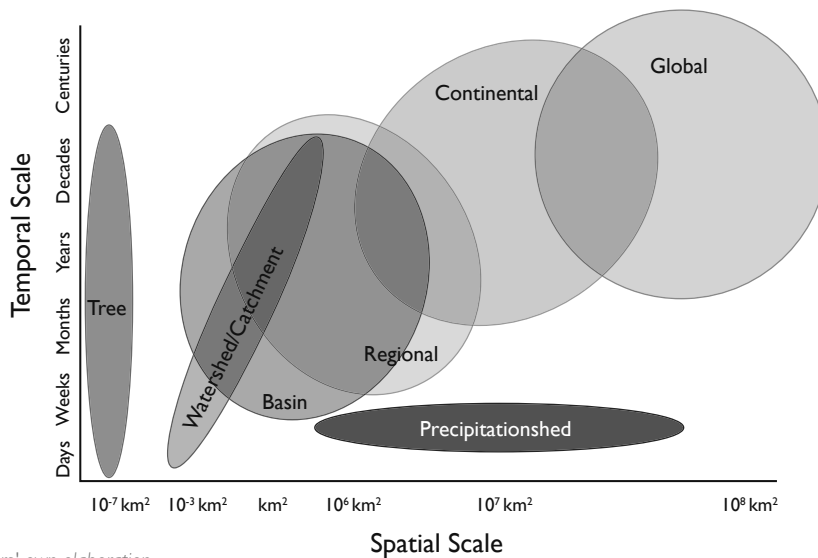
Temporal Scale

Centuries
Decades
Years
Months
Weeks
Days

Global
Continental
Tree
Watershed/Catchment
Regional
Basin
Precipitationshed

$10^{-7}$ km$^2$ $10^{-3}$ km$^2$ km$^2$ $10^{6}$ km$^2$ $10^{7}$ km$^2$ $10^{8}$ km$^2$

Spatial Scale

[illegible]m' own elaboration